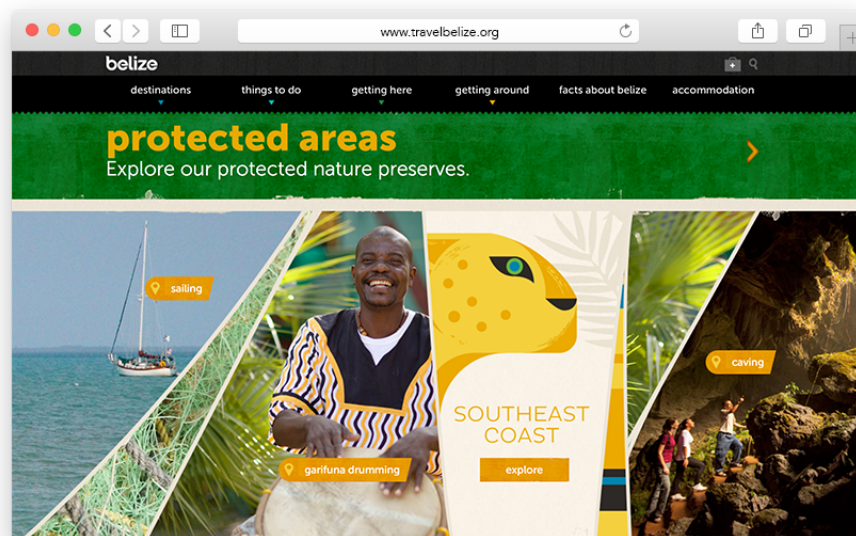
www.travelbelize.org

belize

destinations things to do getting here getting around facts about belize accommodation

protected areas
Explore our protected nature preserves.

sailing

garifuna drumming

SOUTHEAST COAST

explore

caving